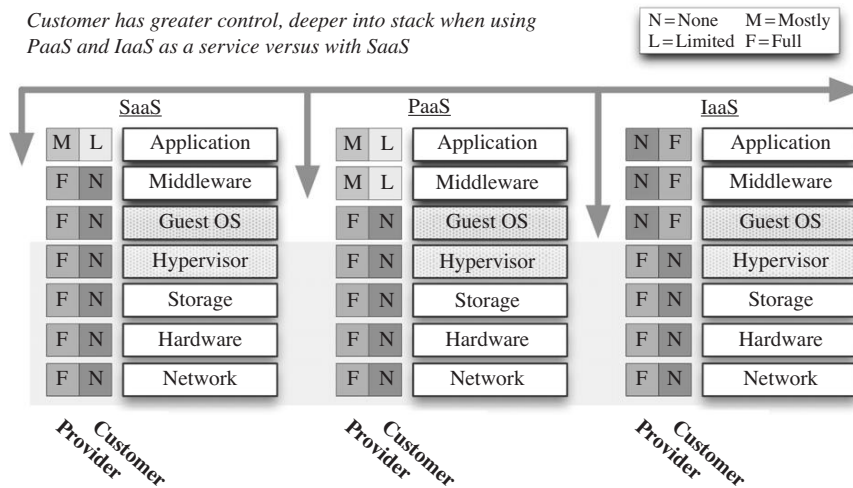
Customer has greater control, deeper into stack when using PaaS and IaaS as a service versus with SaaS

N = None M = Mostly
L = Limited F = Full

SaaS

| | | |
|---|---|---|
| M | L | Application |
| F | N | Middleware |
| F | N | Guest OS |
| F | N | Hypervisor |
| F | N | Storage |
| F | N | Hardware |
| F | N | Network |

Provider Customer

PaaS

| | | |
|---|---|---|
| M | L | Application |
| M | L | Middleware |
| F | N | Guest OS |
| F | N | Hypervisor |
| F | N | Storage |
| F | N | Hardware |
| F | N | Network |

Provider Customer

IaaS

| | | |
|---|---|---|
| N | F | Application |
| N | F | Middleware |
| N | F | Guest OS |
| F | N | Hypervisor |
| F | N | Storage |
| F | N | Hardware |
| F | N | Network |

Provider Customer